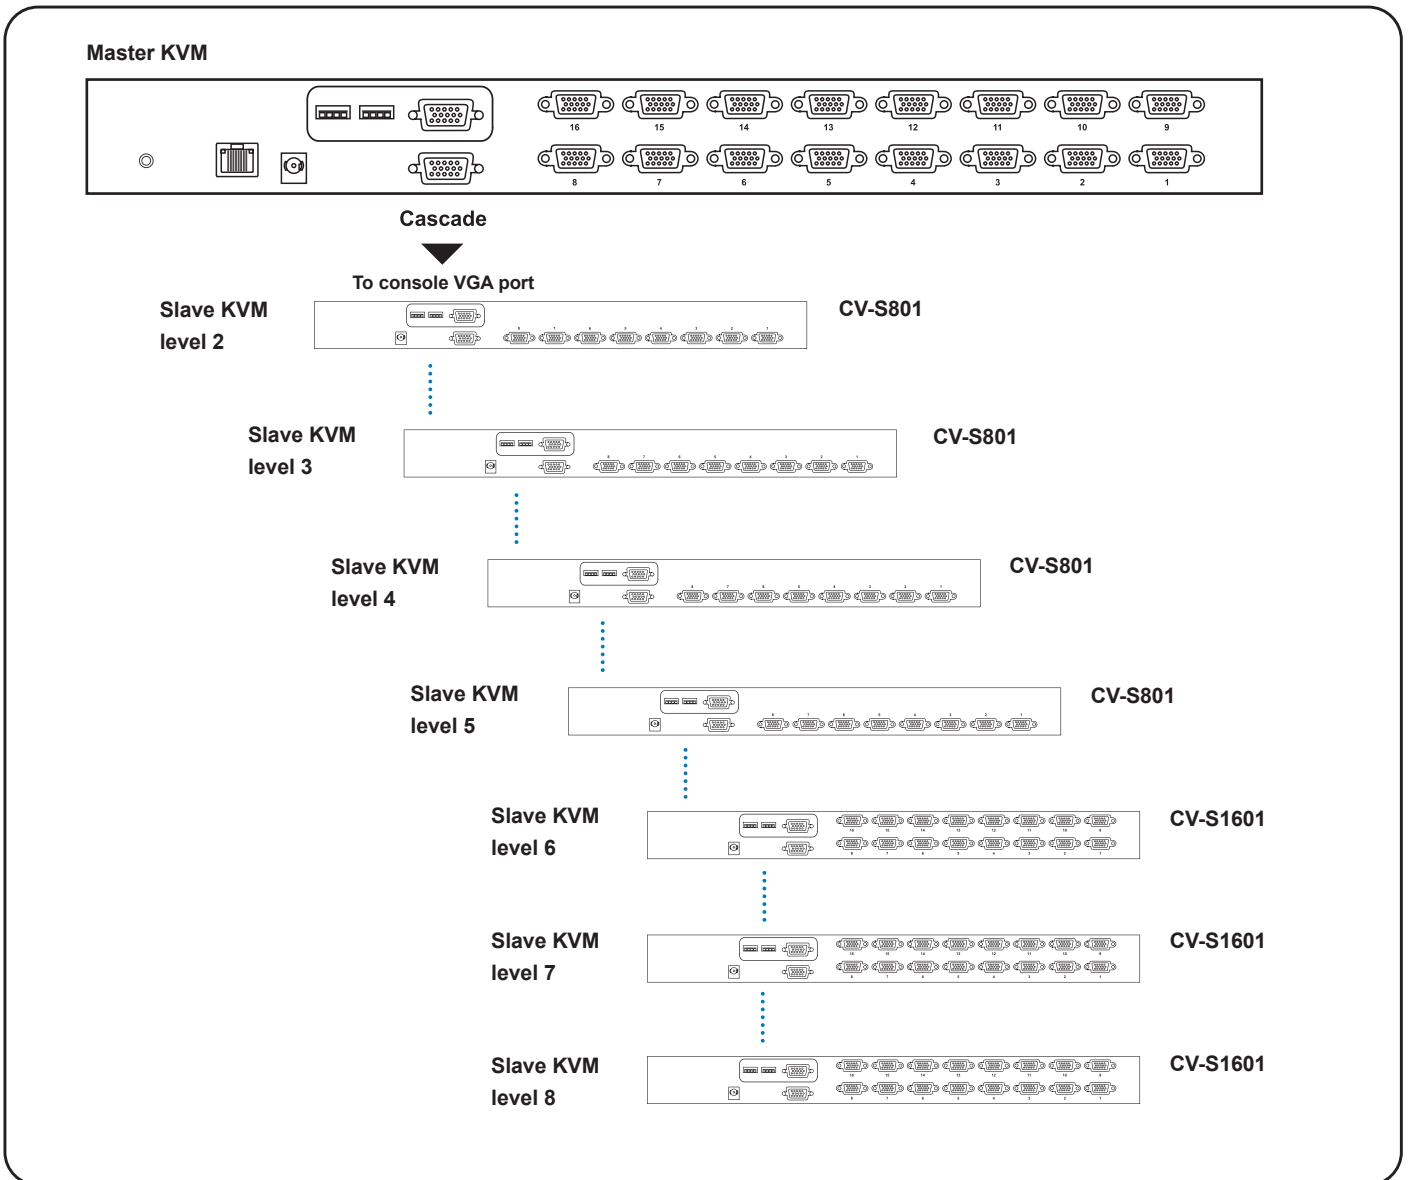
Master KVM

16 15 14 13 12 11 10 9

8 7 6 5 4 3 2 1

Cascade

To console VGA port

Slave KVM
level 2

CV-S801

Slave KVM
level 3

CV-S801

Slave KVM
level 4

CV-S801

Slave KVM
level 5

CV-S801

Slave KVM
level 6

CV-S1601

Slave KVM
level 7

CV-S1601

Slave KVM
level 8

CV-S1601